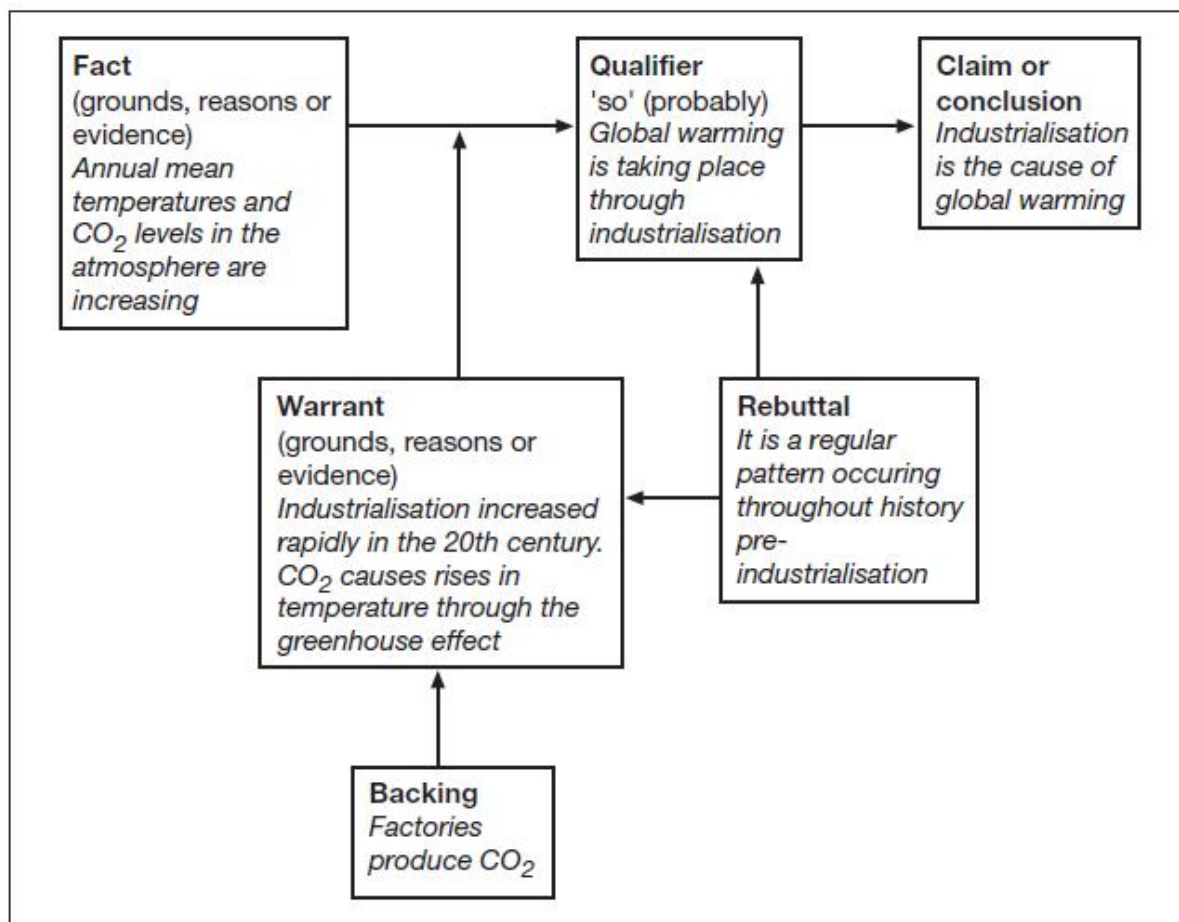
Fact
(grounds, reasons or evidence)
Annual mean temperatures and $CO_2$ levels in the atmosphere are increasing

Qualifier
'so' (probably)
Global warming is taking place through industrialisation

Claim or conclusion
Industrialisation is the cause of global warming

Warrant
(grounds, reasons or evidence)
Industrialisation increased rapidly in the 20th century. $CO_2$ causes rises in temperature through the greenhouse effect

Rebuttal
It is a regular pattern occuring throughout history pre-industrialisation

Backing
Factories produce $CO_2$